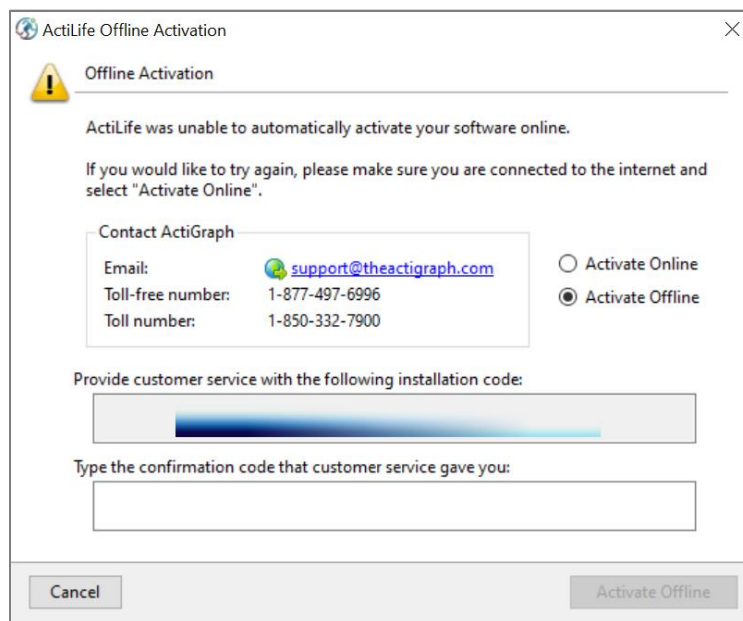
ActiLife Offline Activation

Offline Activation

ActiLife was unable to automatically activate your software online.

If you would like to try again, please make sure you are connected to the internet and select "Activate Online".

Contact ActiGraph

| Email: | support@theactigraph.com |
|---|---|
| Toll-free number: | 1-877-497-6996 |
| Toll number: | 1-850-332-7900 |

Activate Online

Activate Offline

Provide customer service with the following installation code:

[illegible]

Type the confirmation code that customer service gave you:

Cancel

Activate Offline